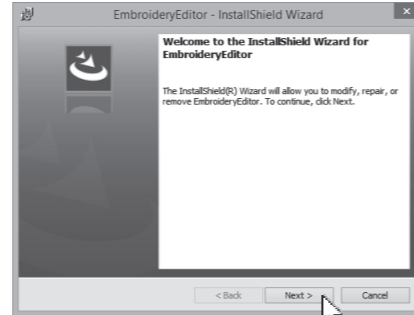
EmbroideryEditor - InstallShield Wizard

Welcome to the InstallShield Wizard for EmbroideryEditor

The InstallShield(R) Wizard will allow you to modify, repair, or remove EmbroideryEditor. To continue, click Next.

< Back

Next >

Cancel